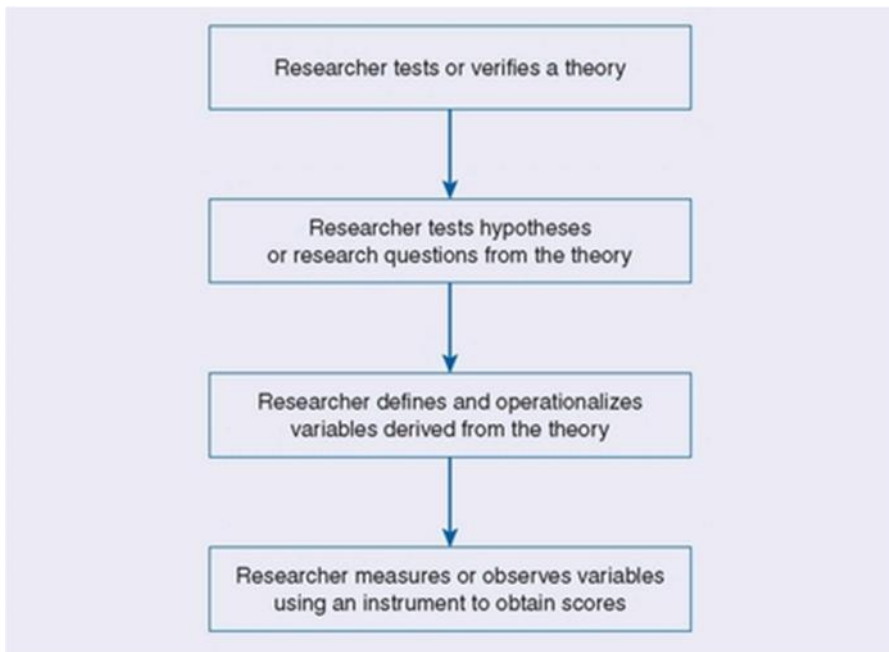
Researcher tests or verifies a theory

Researcher tests hypotheses or research questions from the theory

Researcher defines and operationalizes variables derived from the theory

Researcher measures or observes variables using an instrument to obtain scores